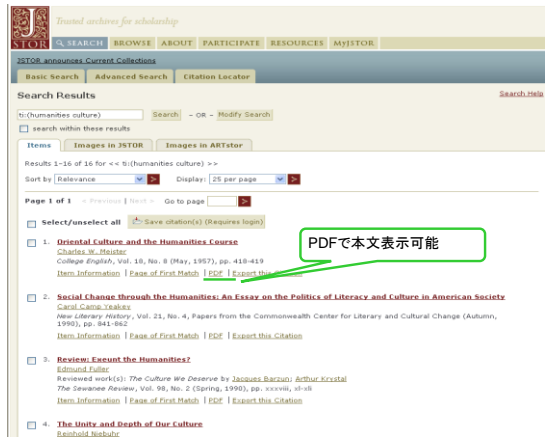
JSTOR Trusted archives for scholarship

SEARCH BROWSE ABOUT PARTICIPATE RESOURCES MyJSTOR

JSTOR announces Current Collections

Basic Search Advanced Search Citation Locator

Search Results

Search Help

ti:(humanities culture) Search – OR – Modify Search

search within these results

Items Images in JSTOR Images in ARTstor

Results 1-16 of 16 for << ti:(humanities culture) >>

Sort by Relevance Display: 25 per page

Page 1 of 1 < Previous | Next > Go to page

Select/unselect all Save citation(s) (Requires login)

1. Oriental Culture and the Humanities Course
Charles W. Meister
College English, Vol. 18, No. 8 (May, 1957), pp. 418-419
Item Information | Page of First Match | PDF | Export this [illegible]

PDFで本文表示可能

2. Social Change through the Humanities: An Essay on the Politics of Literacy and Culture in American Society
Carol Camp Yeakey
New Literary History, Vol. 21, No. 4, Papers from the Commonwealth Center for Literary and Cultural Change (Autumn, 1990), pp. 841-862
Item Information | Page of First Match | PDF | Export this Citation

3. Review: Exeunt the Humanities?
Edmund Fuller
Reviewed work(s): The Culture We Deserve by Jacques Barzun; Arthur Krystal
The Sewanee Review, Vol. 98, No. 2 (Spring, 1990), pp. xxxviii, xl-xli
Item Information | Page of First Match | PDF | Export this Citation

4. The Unity and Depth of Our Culture
Reinhold Niebuhr